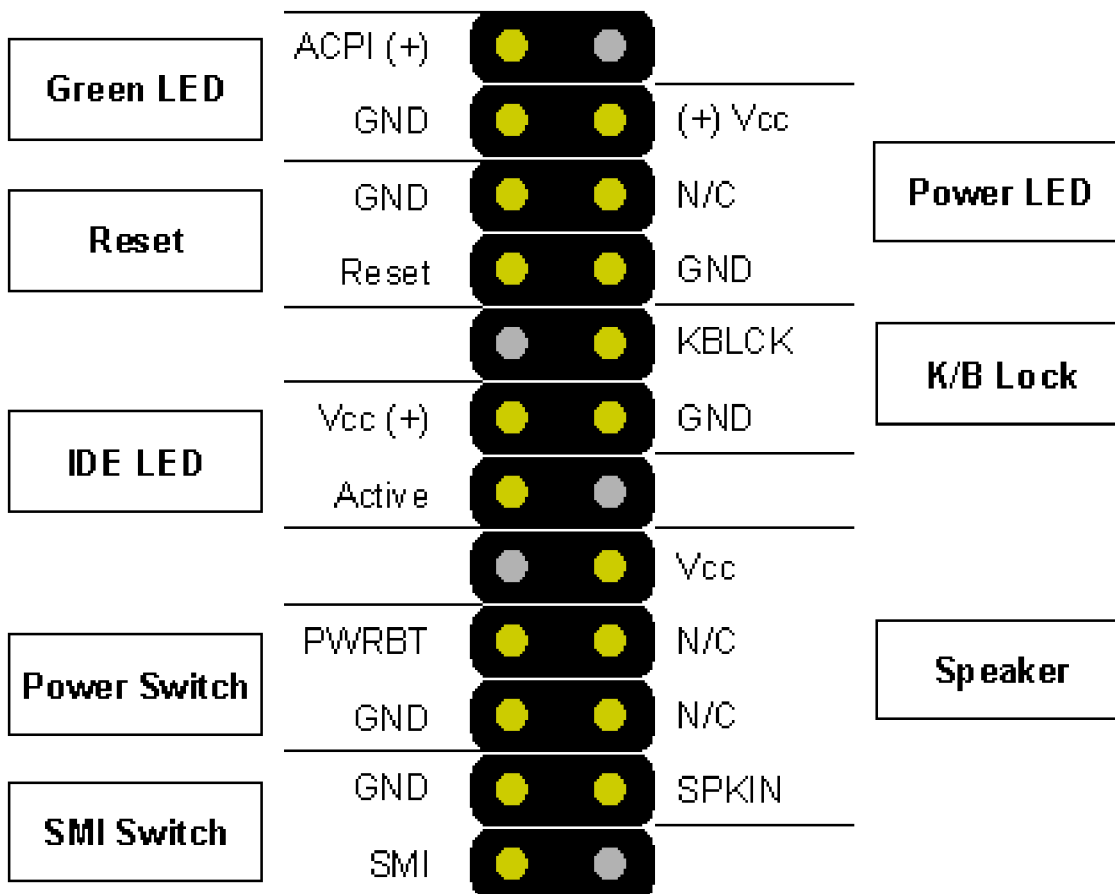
Green LED

ACPI (+)

GND

Reset

GND

Reset

IDE LED

Vcc (+)

Active

Power Switch

PWRBT

GND

SMI Switch

GND

SMI

(+) Vcc

N/C

GND

Power LED

KBLCK

GND

K/B Lock

Vcc

N/C

N/C

SPKIN

Speaker